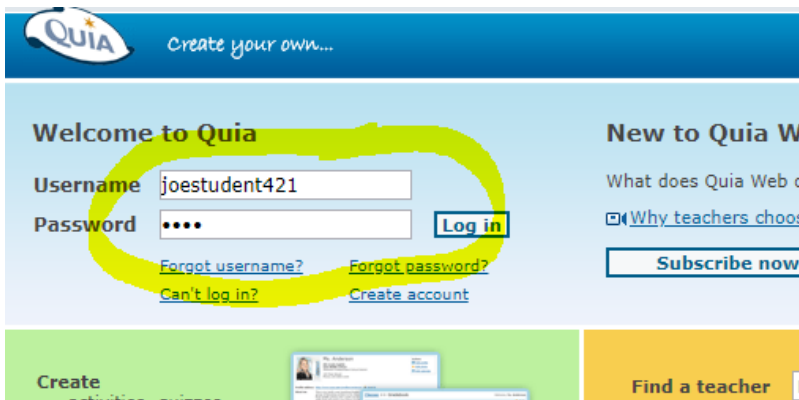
QUIA

Create your own...

Welcome to Quia

Username joestudent421

Password ••••

Log in

Forgot username? Forgot password?

Can't log in? Create account

New to Quia W

What does Quia Web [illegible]

Why teachers choos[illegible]

Subscribe now

Create activities, quizzes

Find a teacher